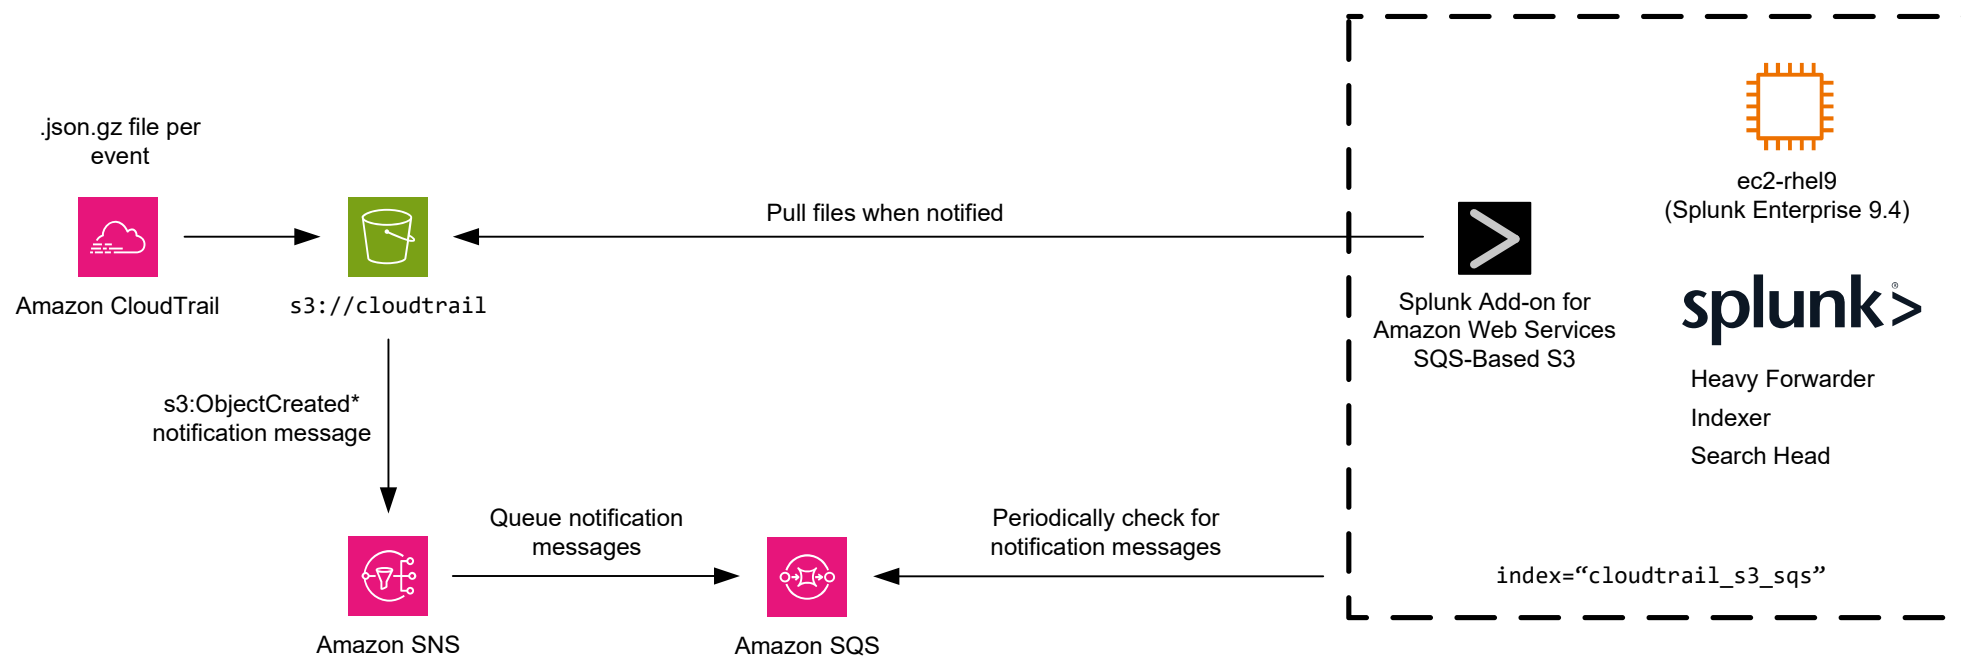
.json.gz file per event

Amazon CloudTrail

s3://cloudtrail

Pull files when notified

ec2-rhel9
(Splunk Enterprise 9.4)

Splunk Add-on for Amazon Web Services SQS-Based S3

splunk>

Heavy Forwarder
Indexer
Search Head

s3:ObjectCreated* notification message

Queue notification messages

Periodically check for notification messages

index=“cloudtrail_s3_sqs”

Amazon SNS

Amazon SQS